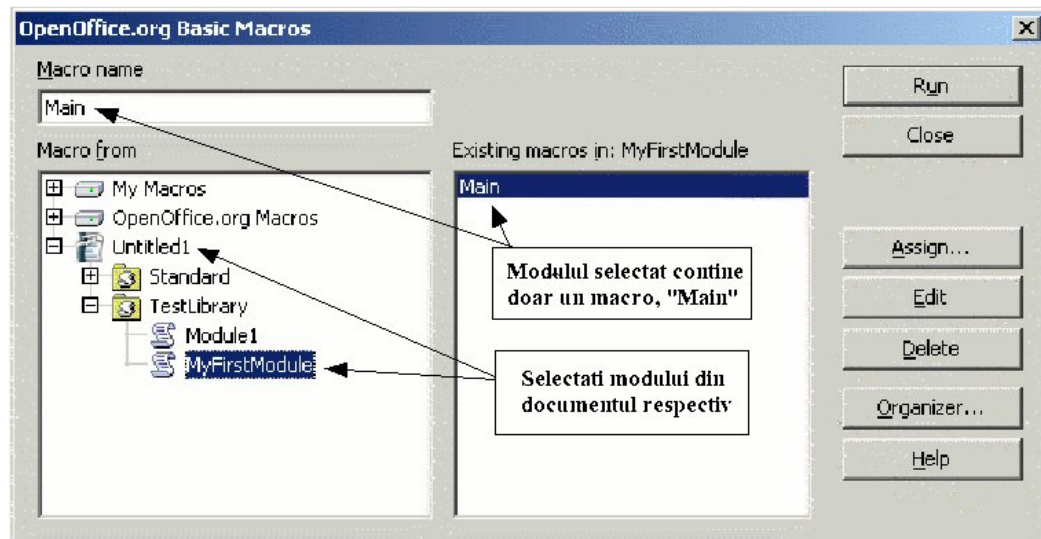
OpenOffice.org Basic Macros

Macro name

Main

Macro from

My Macros
OpenOffice.org Macros
Untitled1
Standard
TestLibrary
Module1
MyFirstModule

Existing macros in: MyFirstModule

Main

Modulul selectat contine doar un macro, "Main"

Selectati modului din documentul respectiv

Run
Close
Assign...
Edit
Delete
Organizer...
Help